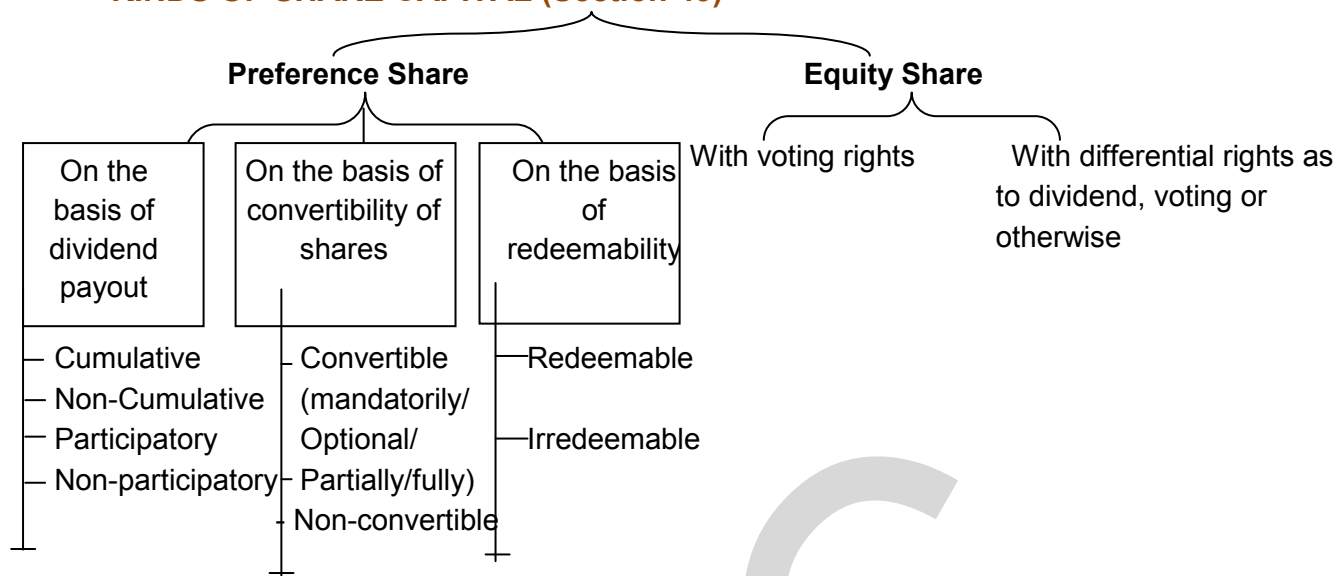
KINDS OF SHARE CAPITAL (Section 43)

Preference Share

Equity Share

On the basis of dividend payout

On the basis of convertibility of shares

On the basis of redeemability

With voting rights

With differential rights as to dividend, voting or otherwise

Cumulative
Non-Cumulative
Participatory
Non-participatory

Convertible (mandatorily/ Optional/ Partially/fully)
Non-convertible

Redeemable
Irredeemable